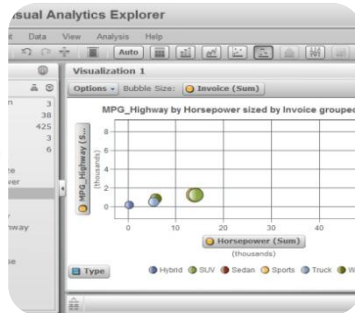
sual Analytics Explorer

t Data View Analysis Help

Auto

Visualization 1

Options Bubble Size: Invoice (Sum)

MPG_Highway by Horsepower sized by Invoice grouped

MPG_Highway (S...

(thousands)

8
6
4
2
0

0 10 20 30 40

Horsepower (Sum)
(thousands)

Type

Hybrid SUV Sedan Sports Truck W

n 3
38
425
3
6

e
ver

way

se